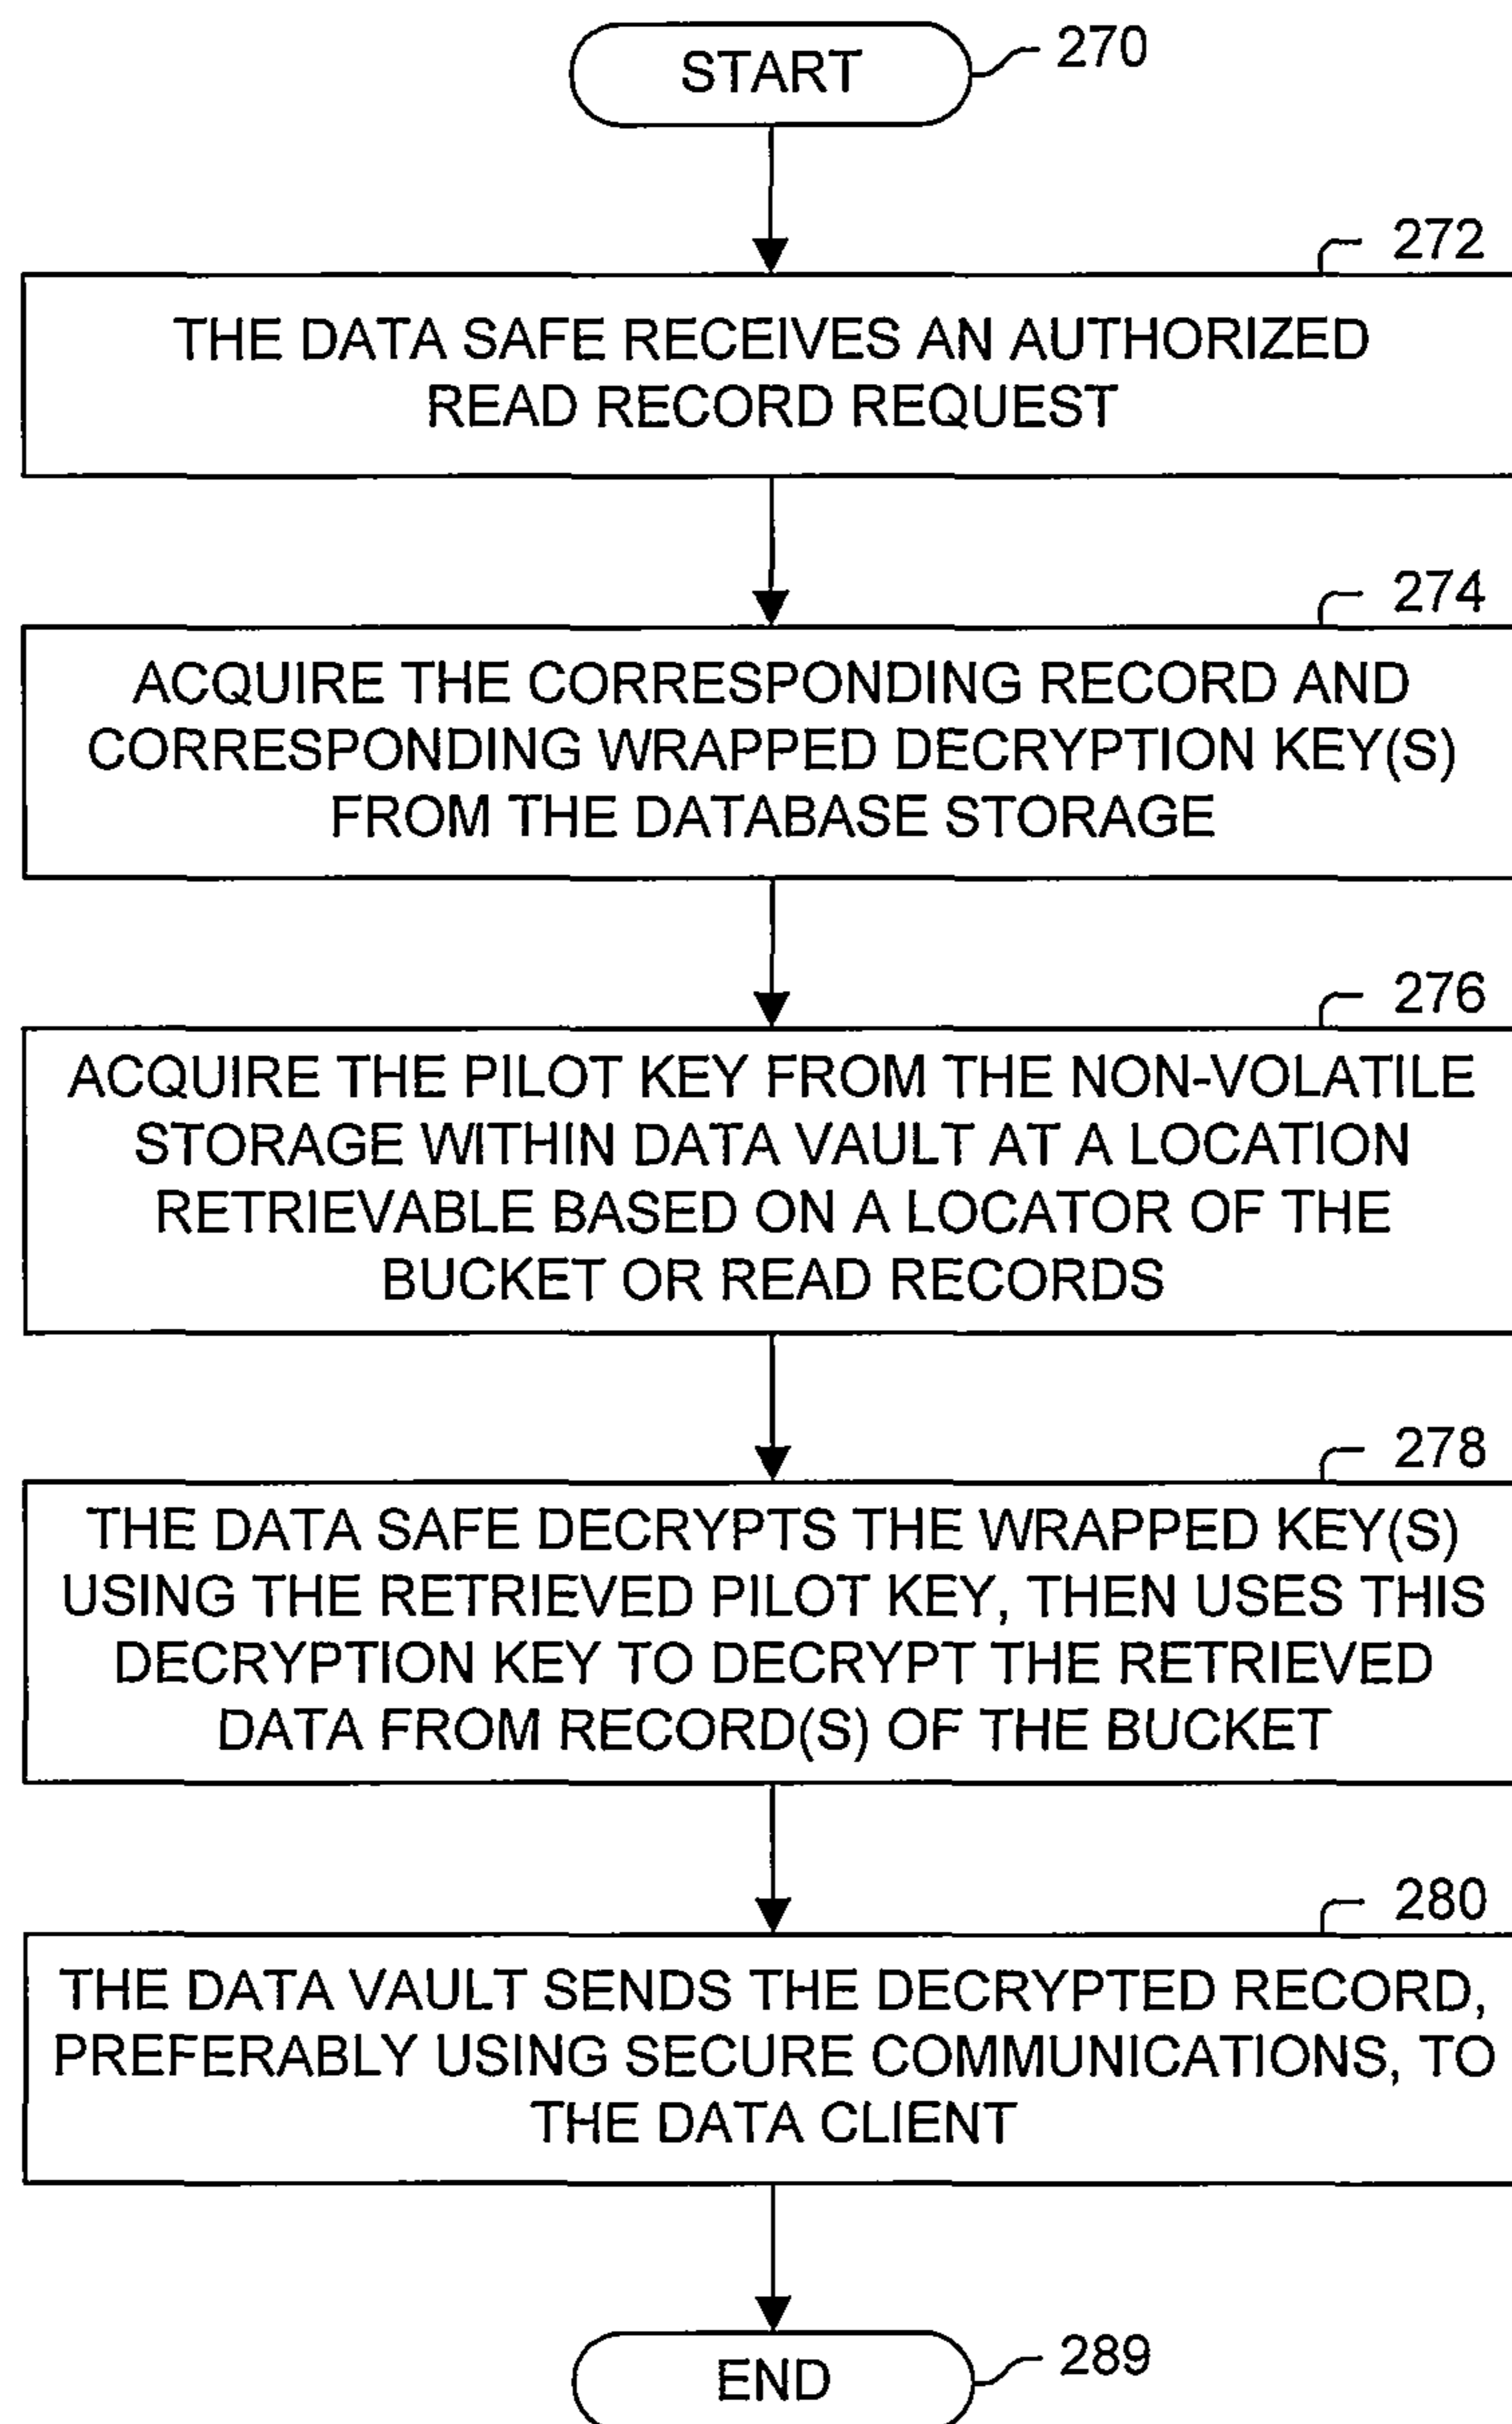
START 270

272
THE DATA SAFE RECEIVES AN AUTHORIZED READ RECORD REQUEST

274
ACQUIRE THE CORRESPONDING RECORD AND CORRESPONDING WRAPPED DECRYPTION KEY(S) FROM THE DATABASE STORAGE

276
ACQUIRE THE PILOT KEY FROM THE NON-VOLATILE STORAGE WITHIN DATA VAULT AT A LOCATION RETRIEVABLE BASED ON A LOCATOR OF THE BUCKET OR READ RECORDS

278
THE DATA SAFE DECRYPTS THE WRAPPED KEY(S) USING THE RETRIEVED PILOT KEY, THEN USES THIS DECRYPTION KEY TO DECRYPT THE RETRIEVED DATA FROM RECORD(S) OF THE BUCKET

280
THE DATA VAULT SENDS THE DECRYPTED RECORD, PREFERABLY USING SECURE COMMUNICATIONS, TO THE DATA CLIENT

END 289